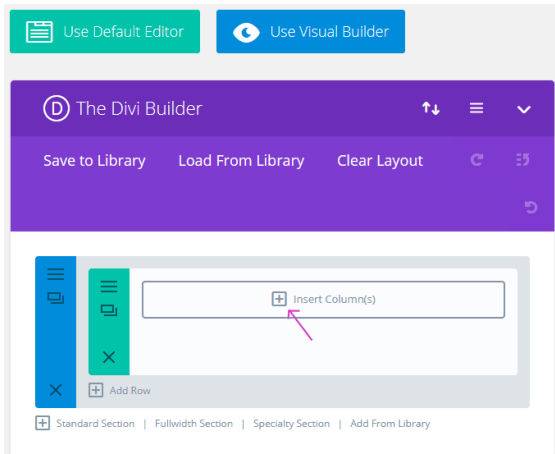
Use Default Editor

Use Visual Builder

D The Divi Builder

Save to Library  Load From Library  Clear Layout

Insert Column(s)

Add Row

Standard Section | Fullwidth Section | Specialty Section | Add From Library